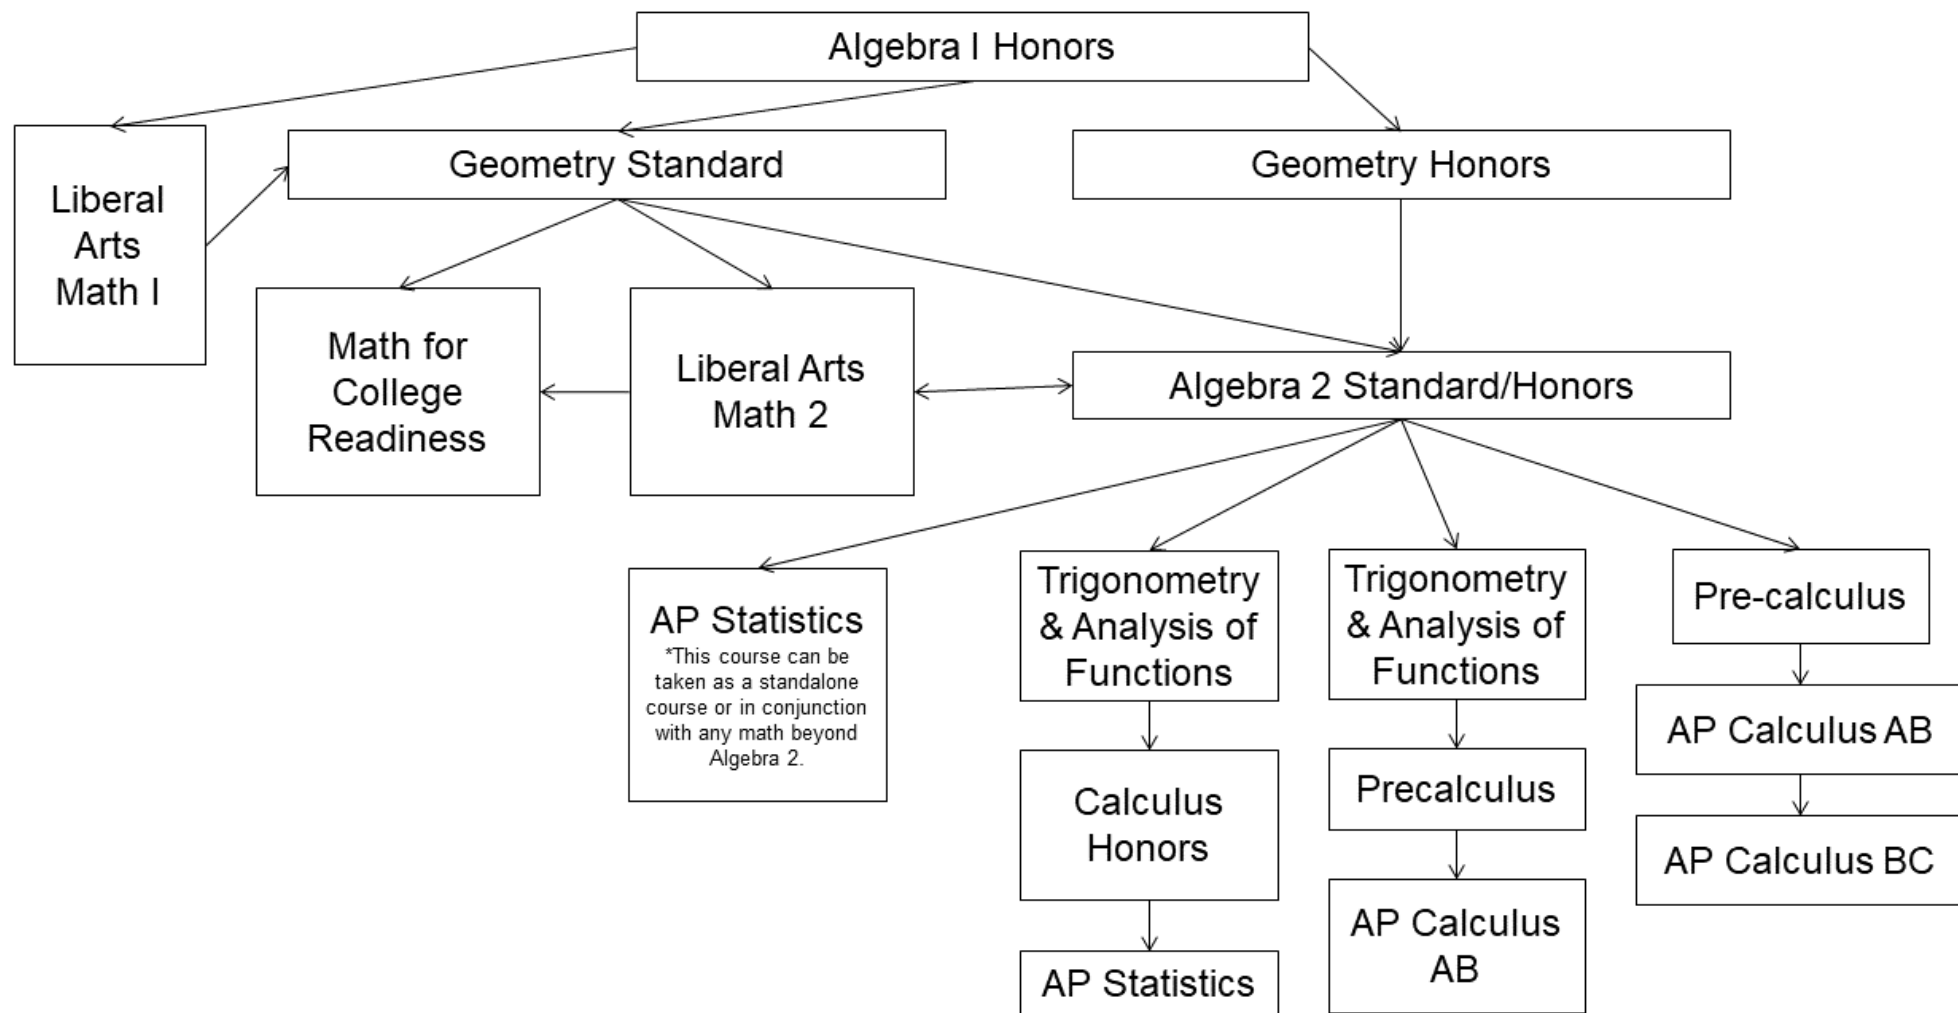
Algebra I Honors

Liberal Arts Math I

Geometry Standard

Geometry Honors

Math for College Readiness

Liberal Arts Math 2

Algebra 2 Standard/Honors

AP Statistics
*This course can be taken as a standalone course or in conjunction with any math beyond Algebra 2.

Trigonometry & Analysis of Functions

Calculus Honors

AP Statistics

Trigonometry & Analysis of Functions

Precalculus

AP Calculus AB

Pre-calculus

AP Calculus AB

AP Calculus BC